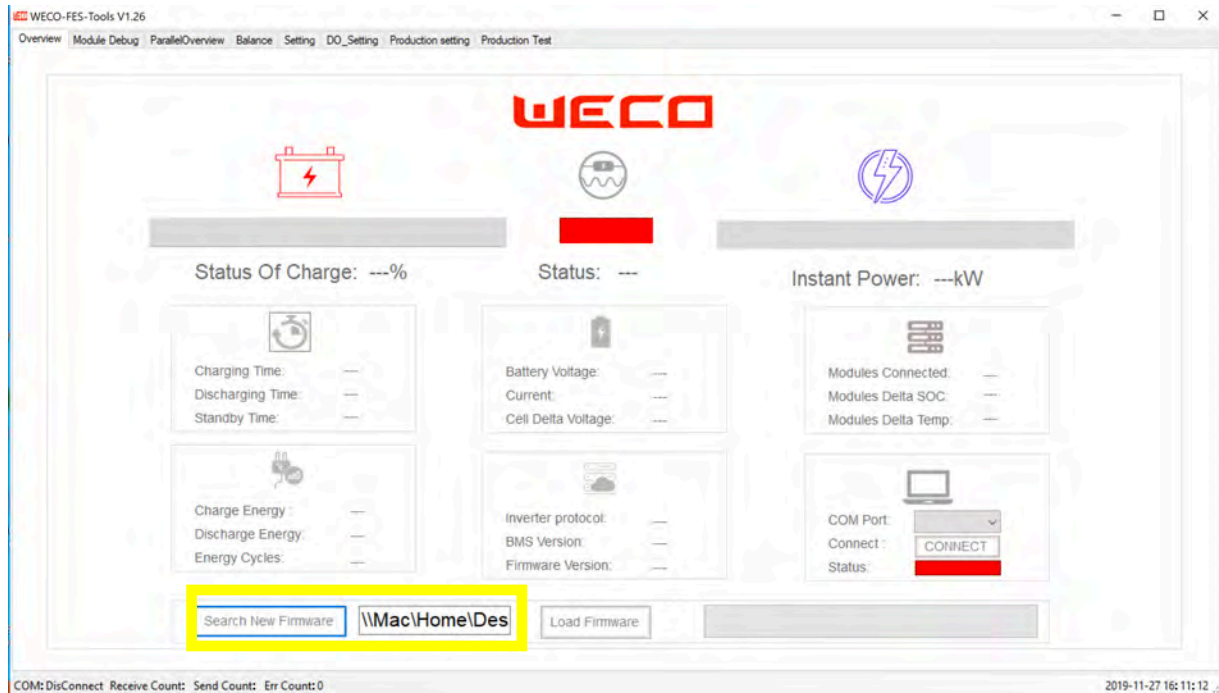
WECO-FES-Tools V1.26

Overview Module Debug ParallelOverview Balance Setting DO_Setting Production setting Production Test

WECO

Status Of Charge: ---%

Status: ---

Instant Power: ---kW

Charging Time: ---
Discharging Time: ---
Standby Time: ---

Battery Voltage: ---
Current: ---
Cell Delta Voltage: ---

Modules Connected: ---
Modules Delta SOC: ---
Modules Delta Temp: ---

Charge Energy : ---
Discharge Energy: ---
Energy Cycles: ---

Inverter protocol: ---
BMS Version: ---
Firmware Version: ---

COM Port:
Connect : CONNECT
Status:

Search New Firmware \\Mac\Home\Des Load Firmware

COM: DisConnect Receive Count: Send Count: Err Count: 0

2019-11-27 16:11:12